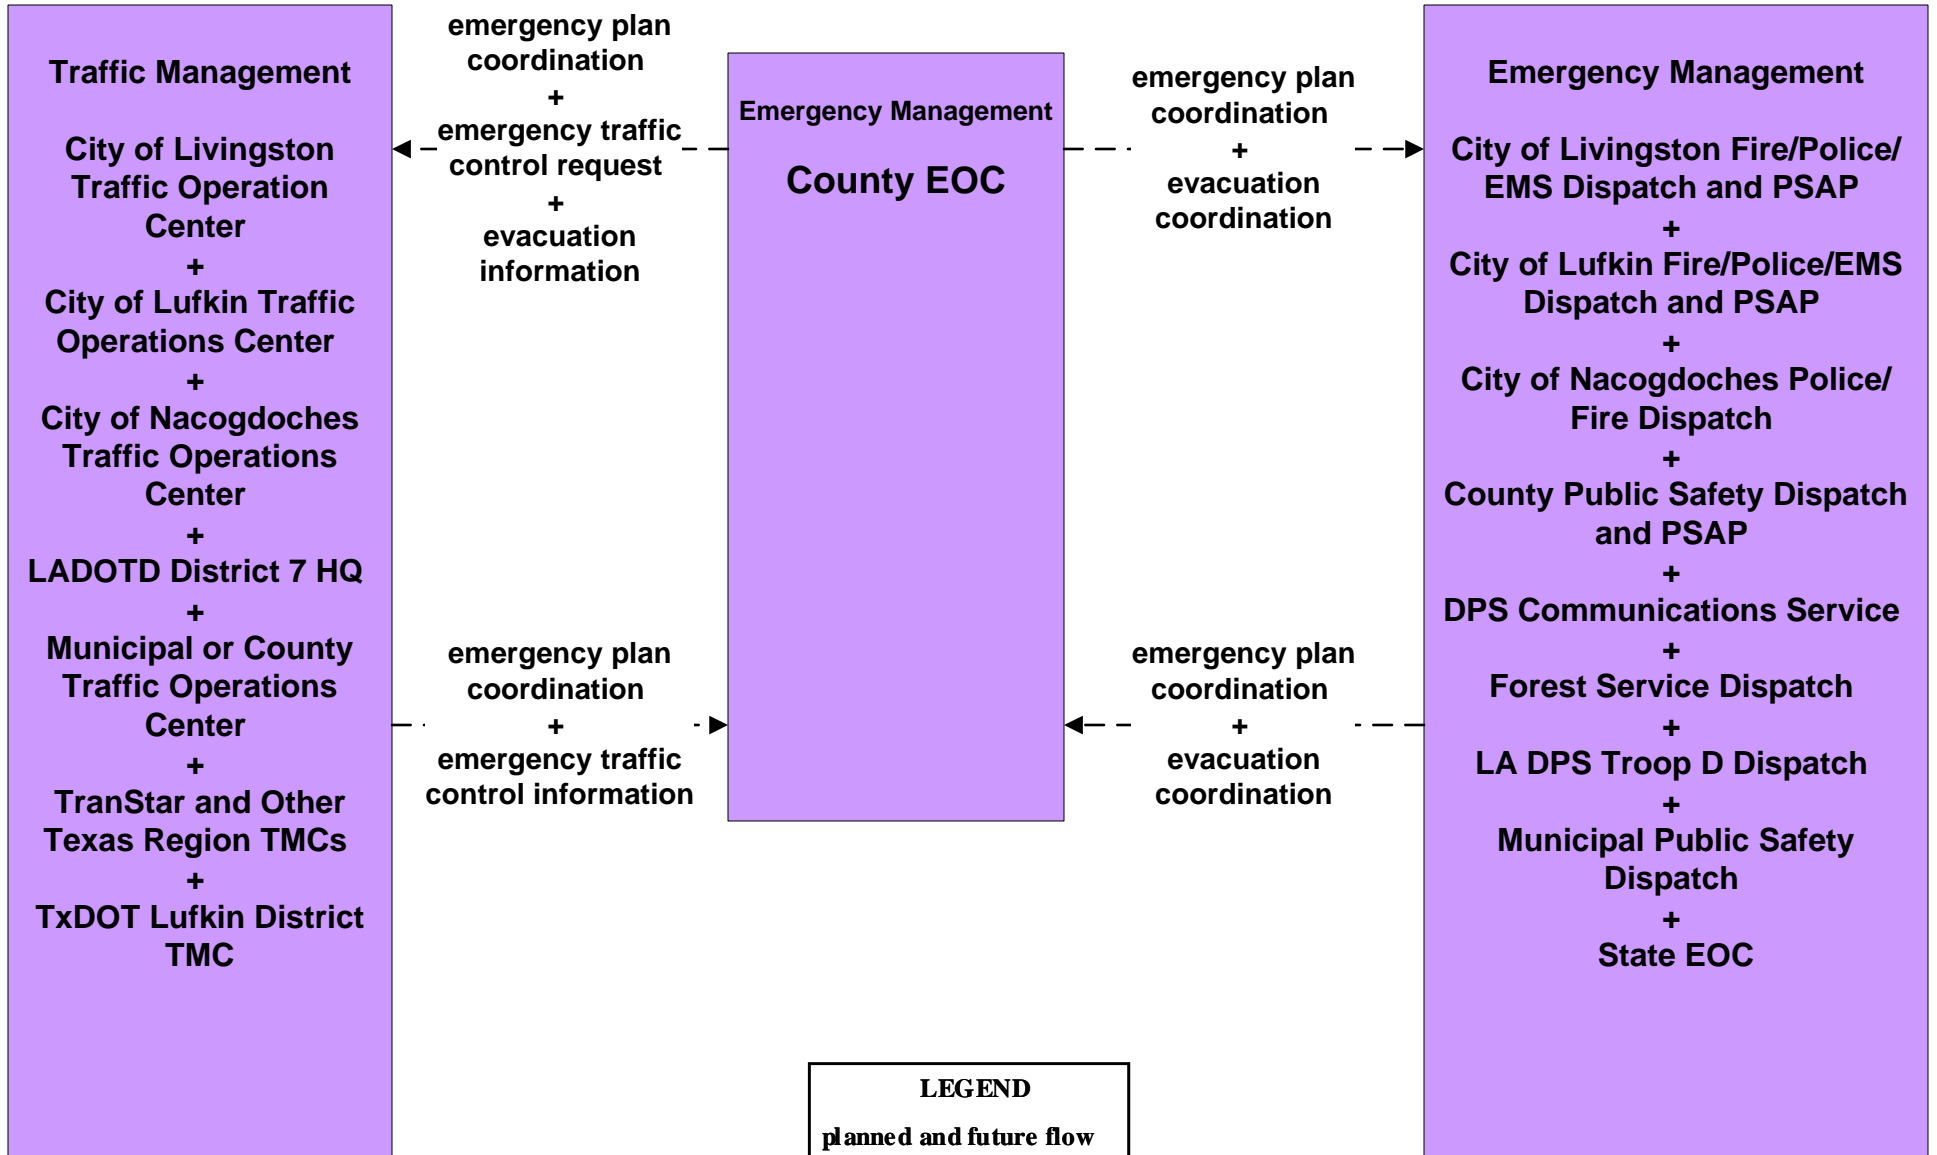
Traffic Management

City of Livingston Traffic Operation Center
+
City of Lufkin Traffic Operations Center
+
City of Nacogdoches Traffic Operations Center
+
LADOTD District 7 HQ
+
Municipal or County Traffic Operations Center
+
TranStar and Other Texas Region TMCs
+
TxDOT Lufkin District TMC

emergency plan coordination
+
emergency traffic control request
+
evacuation information

emergency plan coordination
+
emergency traffic control information

Emergency Management

County EOC

emergency plan coordination
+
evacuation coordination

emergency plan coordination
+
evacuation coordination

Emergency Management

City of Livingston Fire/Police/ EMS Dispatch and PSAP
+
City of Lufkin Fire/Police/EMS Dispatch and PSAP
+
City of Nacogdoches Police/ Fire Dispatch
+
County Public Safety Dispatch and PSAP
+
DPS Communications Service
+
Forest Service Dispatch
+
LA DPS Troop D Dispatch
+
Municipal Public Safety Dispatch
+
State EOC

LEGEND
planned and future flow